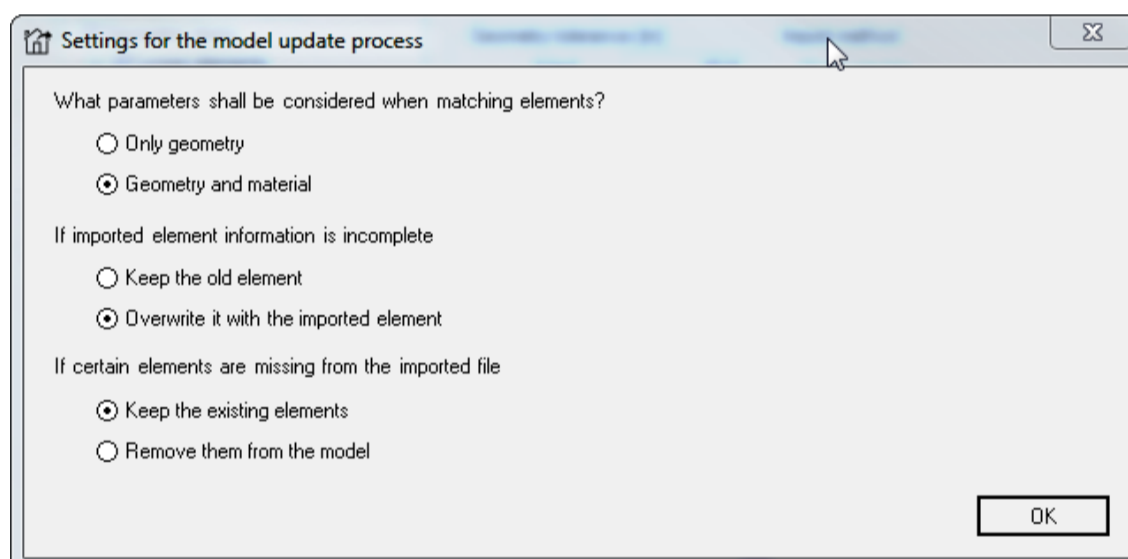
Settings for the model update process

What parameters shall be considered when matching elements?

Only geometry

Geometry and material

If imported element information is incomplete

Keep the old element

Overwrite it with the imported element

If certain elements are missing from the imported file

Keep the existing elements

Remove them from the model

OK